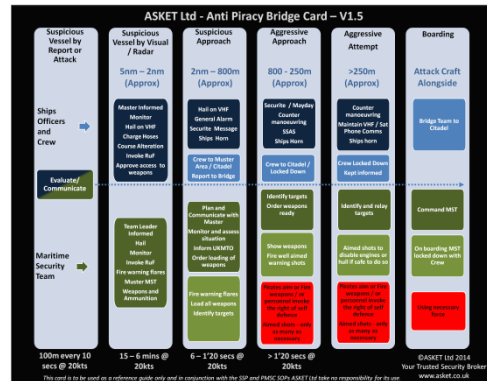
ASKET Ltd - Anti Piracy Bridge Card – V1.5

Suspicious Vessel by Report or Attack

Suspicious Vessel by Visual / Radar

5nm – 2nm (Approx)

Suspicious Approach

2nm – 800m (Approx)

Aggressive Approach

800 - 250m (Approx)

Aggressive Attempt

>250m (Approx)

Boarding

Attack Craft Alongside

Ships Officers and Crew

Master Informed
Monitor
Hail on VHF
Charge Hoses
Course Alteration
Invoke Ruf
Approve access to weapons

Hail on VHF
General Alarm
Securite Message
Ships Horn

Crew to Muster Area / Citadel
Report to Bridge

Securite / Mayday
Counter manoeuvring
SSAS
Ships Horn

Crew to Citadel / Locked Down

Counter manoeuvring
Maintain VHF / Sat Phone Comms
Ships horn

Crew Locked Down
Kept informed

Bridge Team to Citadel

Evaluate/ Communicate

Maritime Security Team

Team Leader Informed
Hail
Monitor
Invoke Ruf
Fire warning flares
Muster MST
Weapons and Ammunition

Plan and Communicate with Master
Monitor and assess situation
Inform UKMTO
Order loading of weapons

Fire warning flares
Load all weapons
Identify targets

Identify targets
Order weapons ready

Show weapons
Fire well aimed warning shots

Pirates aim or fire weapons / or personnel breaks the right of self defence
Aimed shots - only as many as necessary

Identify and relay targets

Aimed shots to disable engines or hull if safe to do so

Pirates aim to fire weapons / or personnel breaks the right of self defence
Aimed shots - only as many as necessary

Command MST

On boarding MST locked down with Crew

Using necessary force

100m every 10 secs @ 20kts

15 – 6 mins @ 20kts

6 – 1'20 secs @ 20kts

> 1'20 secs @ 20kts

©ASKET Ltd 2014
Your Trusted Security Broker
www.asket.co.uk

This card is to be used as a reference guide only and in conjunction with the SSP and PMSC SOPs ASKET Ltd take no responsibility for its use